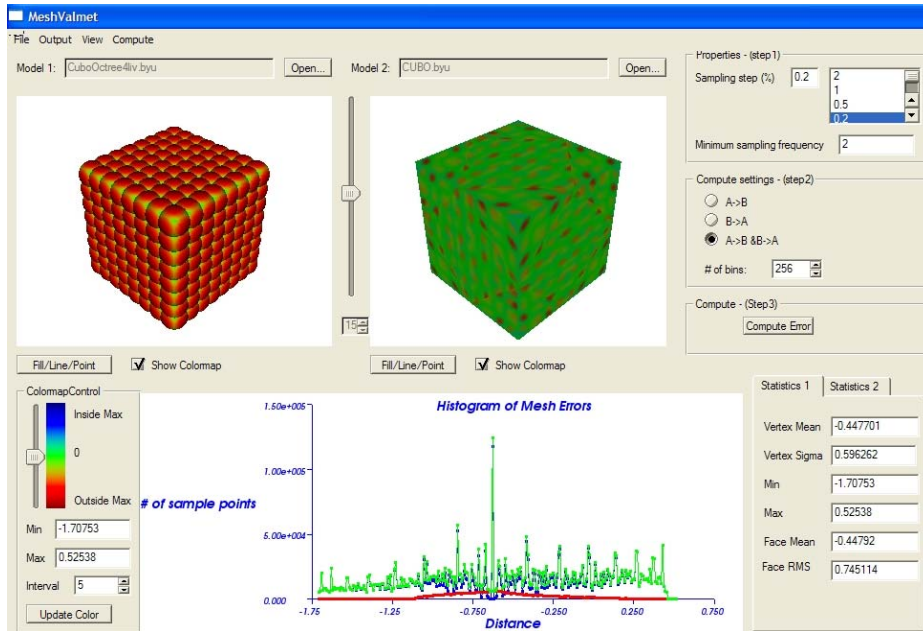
MeshValmet

File Output View Compute

Model 1: CuboOctree4liv.byu Open...

Model 2: CUBO.byu Open...

15

Fill/Line/Point Show Colormap

Fill/Line/Point Show Colormap

Properties - (step1)

Sampling step (%) 0.2

2
1
0.5
0.2

Minimum sampling frequency 2

Compute settings - (step2)

A->B

B->A

A->B &B->A

# of bins: 256

Compute - (Step3)

Compute Error

ColormapControl

Inside Max

0

Outside Max

Min -1.70753

Max 0.52538

Interval 5

Update Color

Histogram of Mesh Errors

# of sample points

1.50e+005

1.00e+005

5.00e+004

0.000

-1.75 -1.25 -0.750 -0.250 0.250 0.750

Distance

Statistics 1 Statistics 2

Vertex Mean -0.447701

Vertex Sigma 0.596262

Min -1.70753

Max 0.52538

Face Mean -0.44792

Face RMS 0.745114